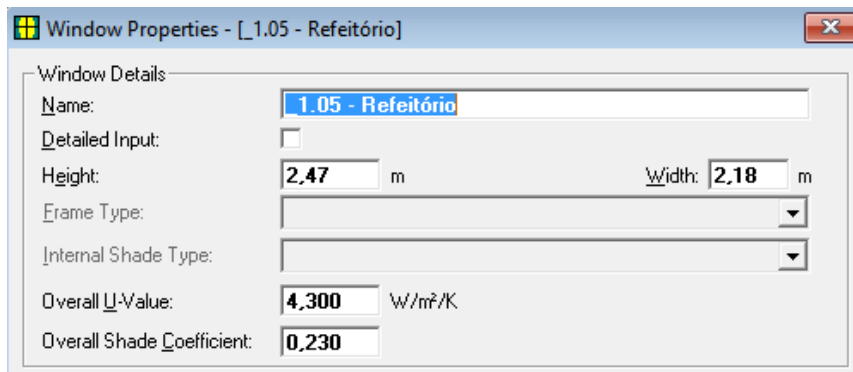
Window Properties - [_1.05 - Refeitório]

Window Details

Name: _1.05 - Refeitório

Detailed Input:

Height: 2,47 m

Width: 2,18 m

Frame Type:

Internal Shade Type:

Overall U-Value: 4,300 W/m²/K

Overall Shade Coefficient: 0,230